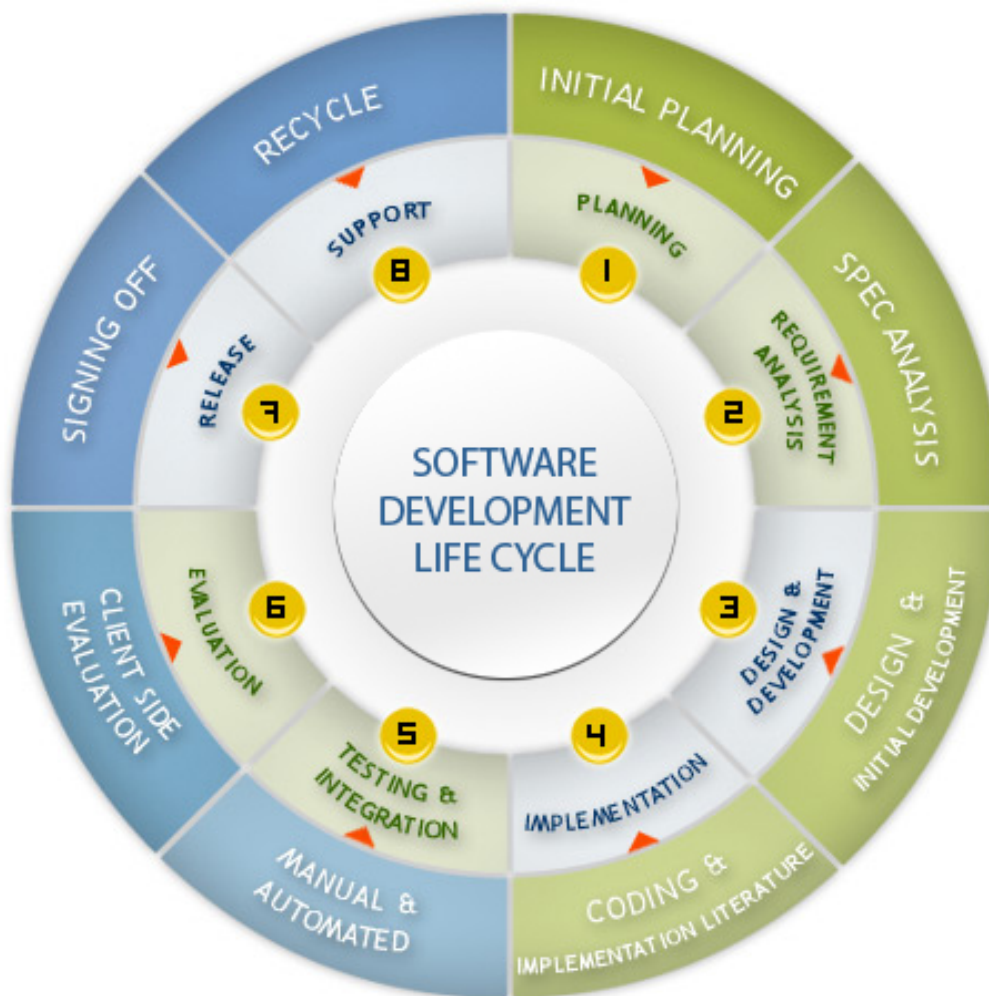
SOFTWARE DEVELOPMENT LIFE CYCLE

INITIAL PLANNING
1
PLANNING

SPEC ANALYSIS
2
REQUIREMENT ANALYSIS

DESIGN & INITIAL DEVELOPMENT
3
DESIGN & DEVELOPMENT

CODING & IMPLEMENTATION LITERATURE
4
IMPLEMENTATION

MANUAL & AUTOMATED
5
TESTING & INTEGRATION

CLIENT SIDE EVALUATION
6
EVALUATION

SIGNING OFF
7
RELEASE

RECYCLE
8
SUPPORT